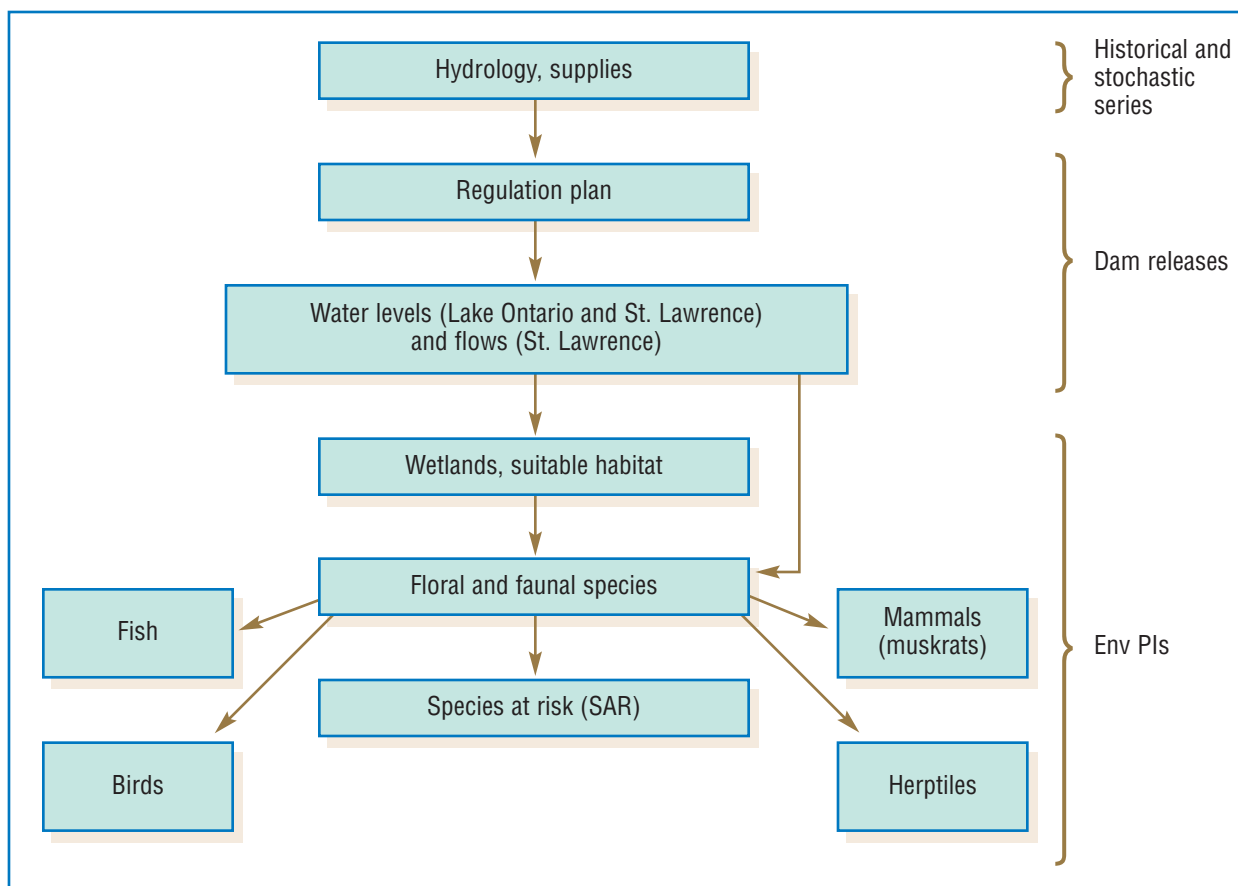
Hydrology, supplies

Historical and stochastic series

Regulation plan

Water levels (Lake Ontario and St. Lawrence) and flows (St. Lawrence)

Dam releases

Wetlands, suitable habitat

Floral and faunal species

Fish

Mammals (muskrats)

Species at risk (SAR)

Birds

Herptiles

Env PIs